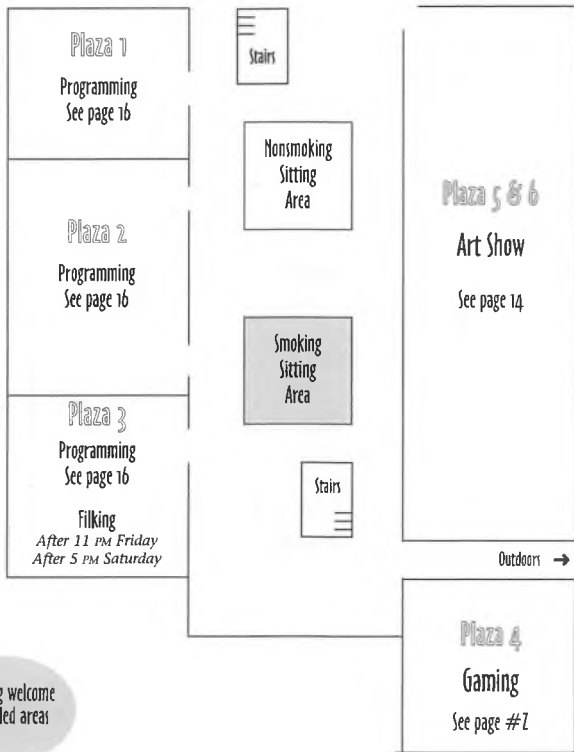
Plaza 1
Programming
See page 16

Stairs

Nonsmoking
Sitting
Area

Plaza 5 & 6
Art Show
See page 14

Plaza 2
Programming
See page 16

Smoking
Sitting
Area

Plaza 3
Programming
See page 16

Filking
*After 11 PM Friday*
*After 5 PM Saturday*

Stairs

Outdoors →

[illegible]g welcome
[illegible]ded areas

Plaza 4
Gaming
See page #Z